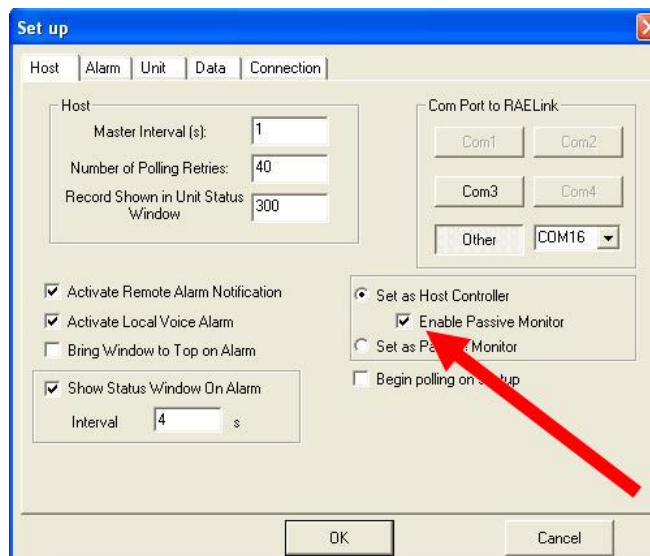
Set up

Host | Alarm | Unit | Data | Connection

Host

Master Interval (s): 1

Number of Polling Retries: 40

Record Shown in Unit Status Window 300

Com Port to RAELink

Com1 Com2

Com3 Com4

Other COM16

Activate Remote Alarm Notification

Activate Local Voice Alarm

Bring Window to Top on Alarm

Show Status Window On Alarm

Interval 4 s

Set as Host Controller

Enable Passive Monitor

Set as Pa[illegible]e Monitor

Begin polling on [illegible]tup

OK

Cancel